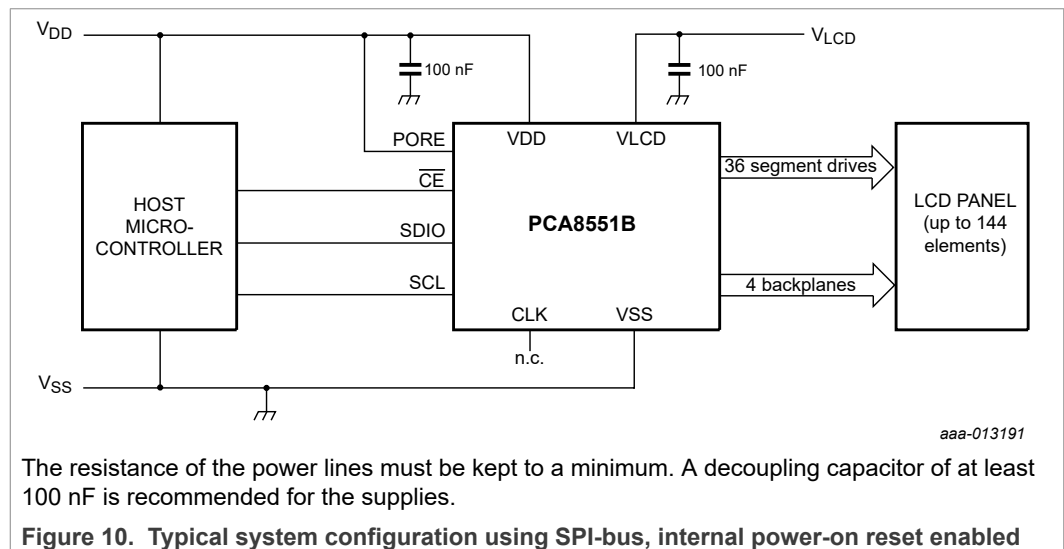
$V_{DD}$

100 nF

$V_{LCD}$

100 nF

PORE

VDD

VLCD

HOST MICRO-CONTROLLER

$\overline{CE}$

SDIO

SCL

PCA8551B

36 segment drives

4 backplanes

LCD PANEL (up to 144 elements)

CLK

VSS

n.c.

$V_{SS}$

aaa-013191

The resistance of the power lines must be kept to a minimum. A decoupling capacitor of at least 100 nF is recommended for the supplies.

Figure 10. Typical system configuration using SPI-bus, internal power-on reset enabled